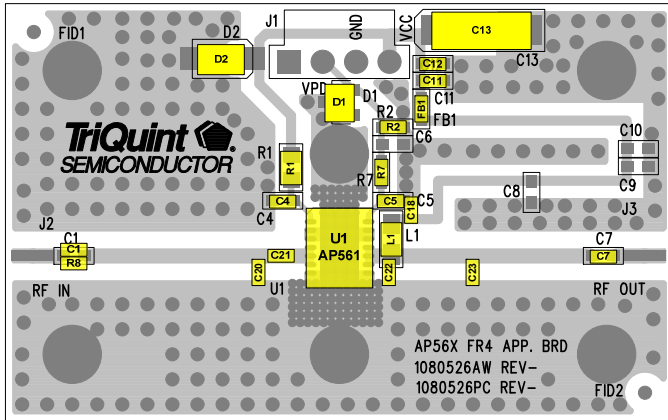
FID1
D2
D2
J1
GND
VCC
C13
C13
C12
C11
VPD
D1
D1
FB1
C11
FB1
R2
R2
C6
TriQuint
SEMICONDUCTOR
R1
R1
R7
R7
C10
C9
C8
C4
C4
C5
C5
C18
J3
J2
C1
C1
R8
U1
AP561
L1
L1
C21
C20
C22
C23
C7
C7
U1
RF IN
RF OUT
AP56X FR4 APP. BRD
1080526AW REV-
1080526PC REV-
FID2